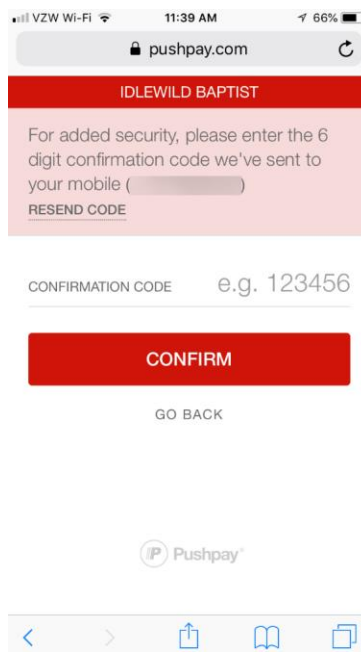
VZW Wi-Fi 11:39 AM 66%

pushpay.com

IDLEWILD BAPTIST

For added security, please enter the 6 digit confirmation code we've sent to your mobile ([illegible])

RESEND CODE

CONFIRMATION CODE e.g. 123456

CONFIRM

GO BACK

Pushpay